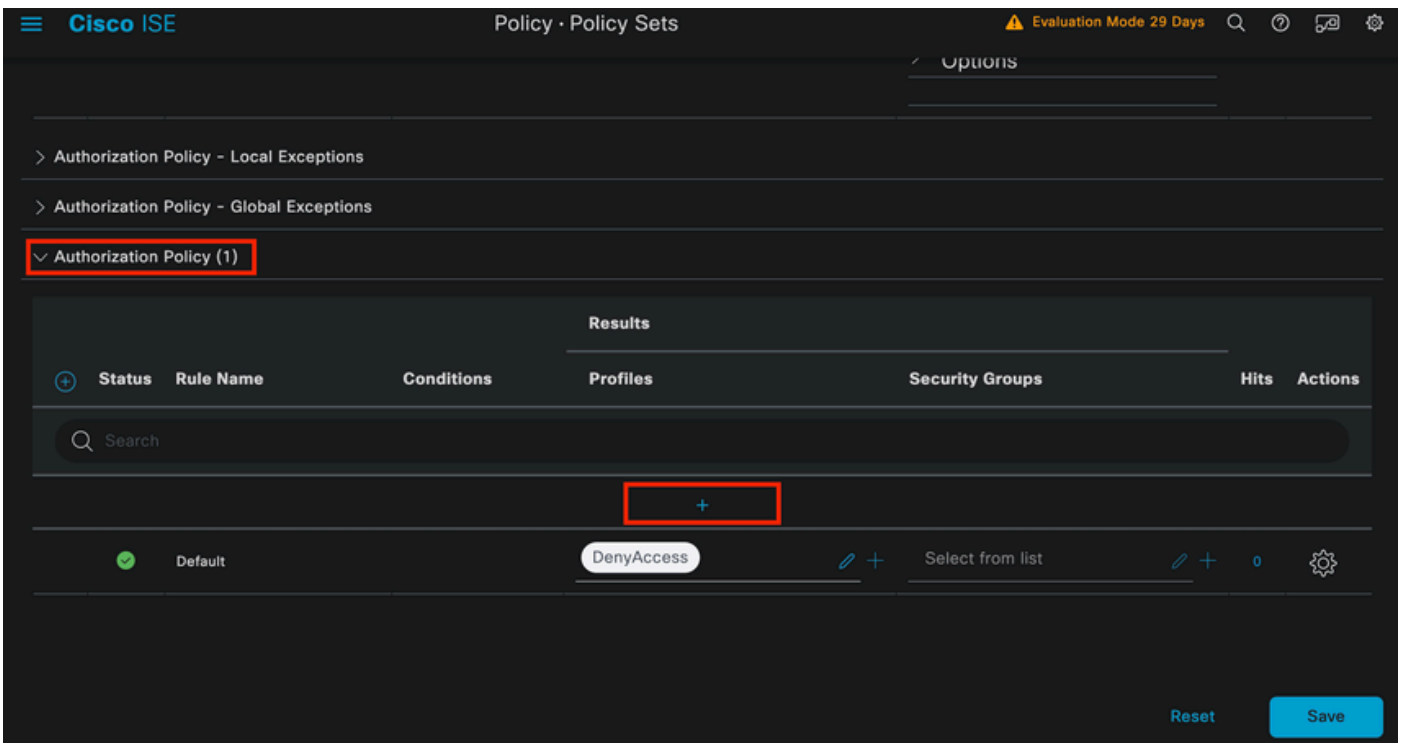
Cisco ISE

Policy · Policy Sets

Evaluation Mode 29 Days

Options

> Authorization Policy - Local Exceptions

> Authorization Policy - Global Exceptions

Authorization Policy (1)

Results

| Status | Rule Name | Conditions | Profiles | Security Groups | Hits | Actions |
|---|---|---|---|---|---|---|
| | Default | | DenyAccess | Select from list | 0 | |

Search

+

Reset

Save